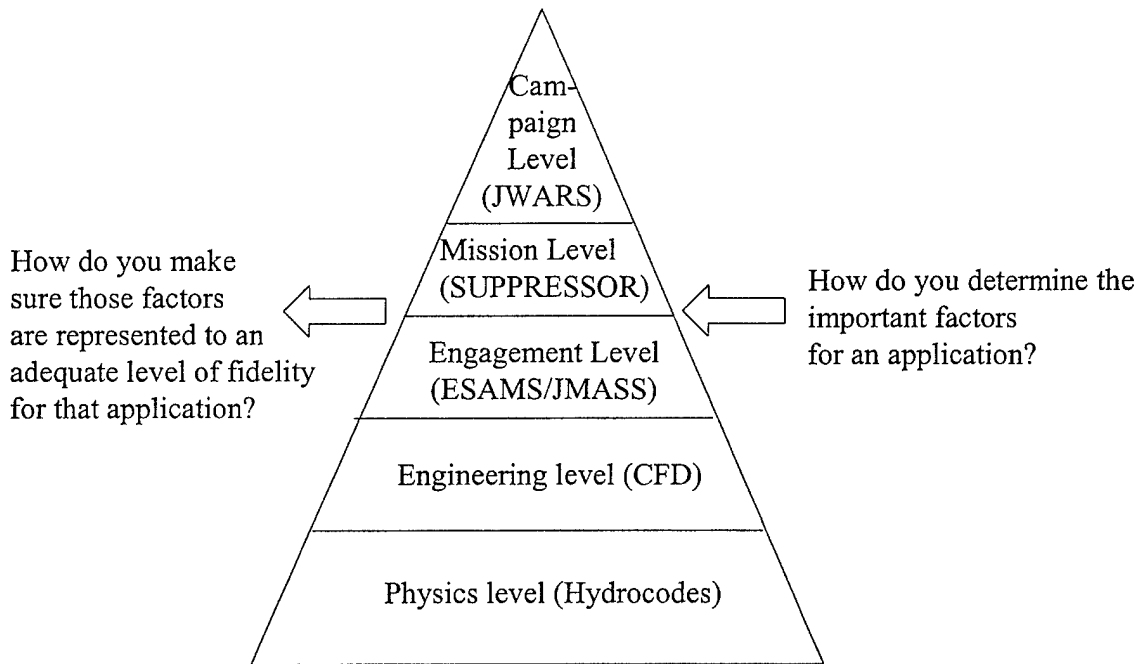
Campaign Level (JWARS)

Mission Level (SUPPRESSOR)

Engagement Level (ESAMS/JMASS)

Engineering level (CFD)

Physics level (Hydrocodes)

How do you make sure those factors are represented to an adequate level of fidelity for that application?

How do you determine the important factors for an application?